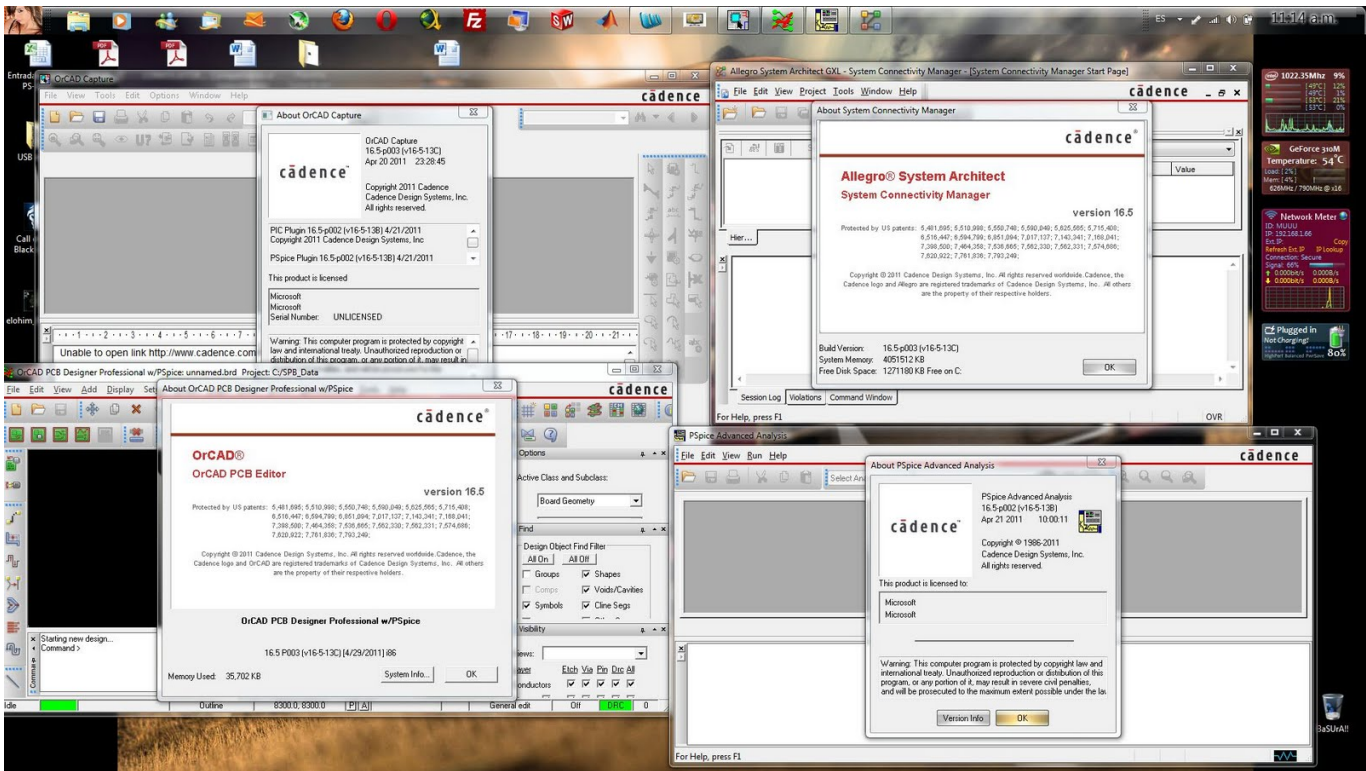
ES 11:14 a.m.

Entrada PS
USB
Call Black
elohim

OrCAD Capture
File View Tools Edit Options Window Help
cādence

About OrCAD Capture
OrCAD Capture
16.5-p003 [v16-5-13C]
Apr 20 2011 23:28:45
cādence
Copyright 2011 Cadence
Cadence Design Systems, Inc.
All rights reserved.
PIC Plugin 16.5-p002 (v16-5-13B) 4/21/2011
Copyright 2011 Cadence Design Systems, Inc
PSpice Plugin 16.5-p002 (v16-5-13B) 4/21/2011
This product is licensed
Microsoft
Microsoft
Serial Number: UNLICENSED
Warning: This computer program is protected by copyright law and international treaty. Unauthorized reproduction or distribution of this program, or any portion of it, may result in

Unable to open link http://www.cadence.com

Allegro System Architect GXL - System Connectivity Manager - [System Connectivity Manager Start Page]
File Edit View Project Tools Window Help
cādence
About System Connectivity Manager
cādence
Allegro® System Architect
System Connectivity Manager
version 16.5
Protected by US patents: 5,481,695; 5,510,998; 5,550,748; 5,590,049; 5,625,565; 5,715,408; 6,516,447; 6,594,799; 6,851,094; 7,017,137; 7,143,341; 7,168,041; 7,398,500; 7,464,358; 7,536,665; 7,562,330; 7,562,331; 7,574,686; 7,620,922; 7,761,836; 7,793,249;
Copyright © 2011 Cadence Design Systems, Inc. All rights reserved worldwide. Cadence, the Cadence logo and Allegro are registered trademarks of Cadence Design Systems, Inc. All others are the property of their respective holders.
Build Version: 16.5-p003 (v16-5-13C)
System Memory: 4051512 KB
Free Disk Space: 1271180 KB Free on C:
OK
Value
Hier...
Session Log Violations Command Window
For Help, press F1
OVR

1022.35Mhz 9%
GeForce 310M
Temperature: 54°C
Network Meter
Plugged in
Not Charging!
80%

OrCAD PCB Designer Professional w/PSpice: unnamed.brd Project: C:/SPB_Data
File Edit View Add Display Setup
cādence
About OrCAD PCB Designer Professional w/PSpice
cādence
OrCAD®
OrCAD PCB Editor
version 16.5
Protected by US patents: 5,481,695; 5,510,998; 5,550,748; 5,590,049; 5,625,565; 5,715,408; 6,516,447; 6,594,799; 6,851,094; 7,017,137; 7,143,341; 7,168,041; 7,398,500; 7,464,358; 7,536,665; 7,562,330; 7,562,331; 7,574,686; 7,620,922; 7,761,836; 7,793,249;
Copyright © 2011 Cadence Design Systems, Inc. All rights reserved worldwide. Cadence, the Cadence logo and OrCAD are registered trademarks of Cadence Design Systems, Inc. All others are the property of their respective holders.
OrCAD PCB Designer Professional w/PSpice
16.5 P003 (v16-5-13C) [4/29/2011] i86
Memory Used: 35,702 KB
System Info... OK
Options
Active Class and Subclass:
Board Geometry
Find
Design Object Find Filter
All On All Off
Groups Shapes
Comps Voids/Cavities
Symbols Cline Segs
Visibility
Etch Via Pin Drc All
Starting new design...
Command >
Idle
Outline 8300.0, 8300.0 P A
General edit Off DRC 0

PSpice Advanced Analysis
File Edit View Run Help
cādence
About PSpice Advanced Analysis
PSpice Advanced Analysis
16.5-p002 [v16-5-13B]
Apr 21 2011 10:00:11
cādence
Copyright © 1986-2011
Cadence Design Systems, Inc.
All rights reserved.
This product is licensed to:
Microsoft
Microsoft
Warning: This computer program is protected by copyright law and international treaty. Unauthorized reproduction or distribution of this program, or any portion of it, may result in severe civil penalties, and will be prosecuted to the maximum extent possible under the law
Version Info OK
For Help, press F1

BaSUrA!!